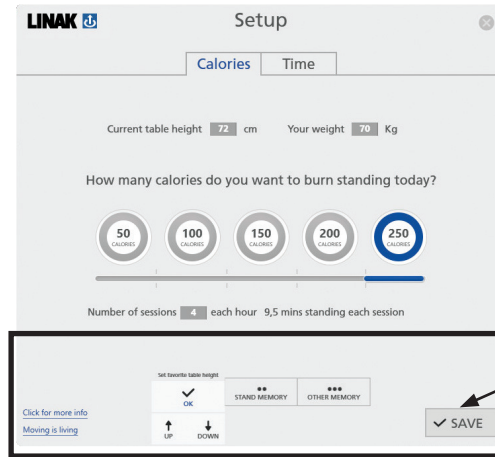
LINAK

Setup

Calories Time

Current table height 72 cm Your weight 70 Kg

How many calories do you want to burn standing today?

50 CALORIES
100 CALORIES
150 CALORIES
200 CALORIES
250 CALORIES

Number of sessions 4 each hour 9,5 mins standing each session

Set favorite table height
OK
UP DOWN
STAND MEMORY
OTHER MEMORY

Click for more info
Moving is living

SAVE